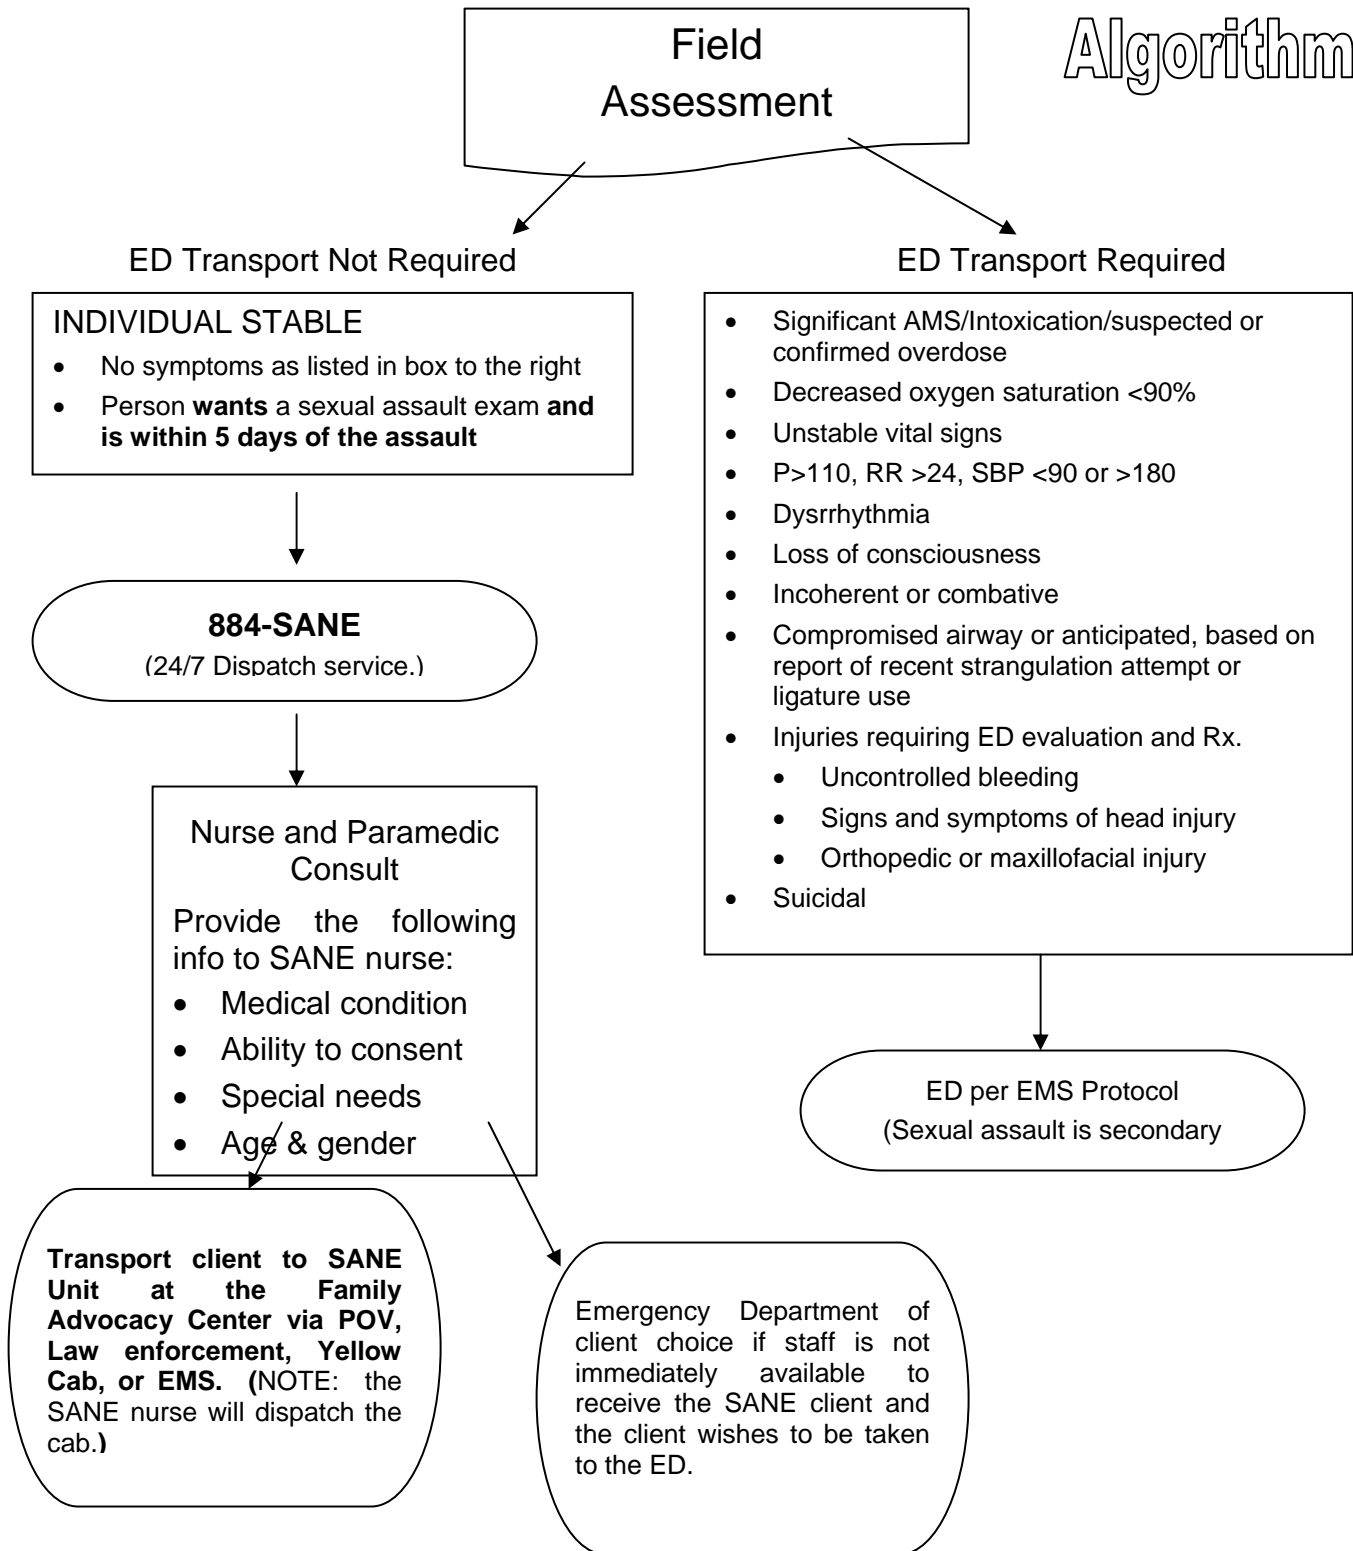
Field Assessment

Algorithm

ED Transport Not Required

INDIVIDUAL STABLE

- No symptoms as listed in box to the right
- Person **wants** a sexual assault exam **and is within 5 days of the assault**

**884-SANE**
(24/7 Dispatch service.)

Nurse and Paramedic Consult

Provide the following info to SANE nurse:

- Medical condition
- Ability to consent
- Special needs
- Age & gender

**Transport client to SANE Unit at the Family Advocacy Center via POV, Law enforcement, Yellow Cab, or EMS. (**NOTE: the SANE nurse will dispatch the cab.**)**

Emergency Department of client choice if staff is not immediately available to receive the SANE client and the client wishes to be taken to the ED.

ED Transport Required

- Significant AMS/Intoxication/suspected or confirmed overdose
- Decreased oxygen saturation <90%
- Unstable vital signs
- P>110, RR >24, SBP <90 or >180
- Dysrrhythmia
- Loss of consciousness
- Incoherent or combative
- Compromised airway or anticipated, based on report of recent strangulation attempt or ligature use
- Injuries requiring ED evaluation and Rx.
  - Uncontrolled bleeding
  - Signs and symptoms of head injury
  - Orthopedic or maxillofacial injury
- Suicidal

ED per EMS Protocol
(Sexual assault is secondary